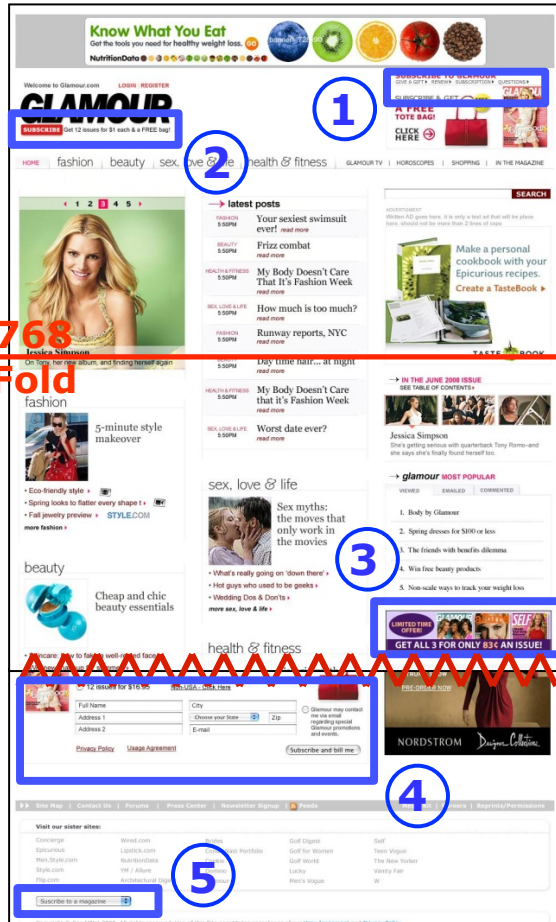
Know What You Eat
Get the tools you need for healthy weight loss.
NutritionData

Welcome to Glamour.com LOGIN | REGISTER
GLAMOUR
SUBSCRIBE Get 12 issues for $1 each & a FREE bag!

SUBSCRIBE TO GLAMOUR
GIVE A GIFT REVIEW SUBSCRIPTION QUESTIONS
SUBSCRIBE & GET
A FREE TOTE BAG!
CLICK HERE

1

2

HOME | fashion | beauty | sex, love & life | health & fitness | GLAMOUR TV | HOROSCOPES | SHOPPING | IN THE MAGAZINE

SEARCH

1 2 3 4 5

Jessica Simpson
On Tony, her album, and finding herself again

latest posts
FASHION 5:50PM Your sexiest swimsuit ever! read more
BEAUTY 5:50PM Frizz combat read more
HEALTH & FITNESS 5:50PM My Body Doesn't Care That It's Fashion Week read more
SEX, LOVE & LIFE 5:50PM How much is too much? read more
FASHION 5:50PM Runway reports, NYC read more
5:50PM Day time hair... at night read more
HEALTH & FITNESS 5:50PM My Body Doesn't Care that it's Fashion Week read more
SEX, LOVE & LIFE 5:50PM Worst date ever? read more

ADVERTISEMENT
Make a personal cookbook with your Epicurious recipes.
Create a TasteBook
TASTEBOOK

768
Fold

IN THE JUNE 2008 ISSUE
SEE TABLE OF CONTENTS
Jessica Simpson
She's getting serious with quarterback Tony Romo—and she says she's finally found herself too.

fashion
5-minute style makeover
• Eco-friendly style
• Spring looks to flatter every shape t
• Fall jewelry preview STYLE.COM
more fashion

sex, love & life
Sex myths: the moves that only work in the movies
• What's really going on 'down there'
• Hot guys who used to be geeks
• Wedding Dos & Don'ts
more sex, love & life

glamour MOST POPULAR
VIEWED | EMAILED | COMMENTED
1. Body by Glamour
2. Spring dresses for $100 or less
3. The friends with benefits dilemma
4. Win free beauty products
5. Non-scale ways to track your weight loss

3

beauty
Cheap and chic beauty essentials

health & fitness

LIMITED TIME OFFER!
GET ALL 3 FOR ONLY 83¢ AN ISSUE!

12 issues for $16.95
Full Name | City
Address 1 | Choose your State | Zip
Address 2 | E-mail
Glamour may contact me via email regarding special Glamour promotions and events.
Privacy Policy | Usage Agreement
Subscribe and bill me

PRE-ORDER NOW
NORDSTROM

4

Site Map | Contact Us | Forums | Press Center | Newsletter Signup | Feeds | Reprints/Permissions

Visit our sister sites:
Concierge | Wired.com | Brides | Golf Digest | Self
Epicurious | Lipstick.com | | Golf for Women | Teen Vogue
Men.Style.com | NutritionData | | Golf World | The New Yorker
Style.com | YM / Allure | | Lucky | Vanity Fair
Flip.com | Architectural Digest | | Men's Vogue | W

5

Subscribe to a magazine